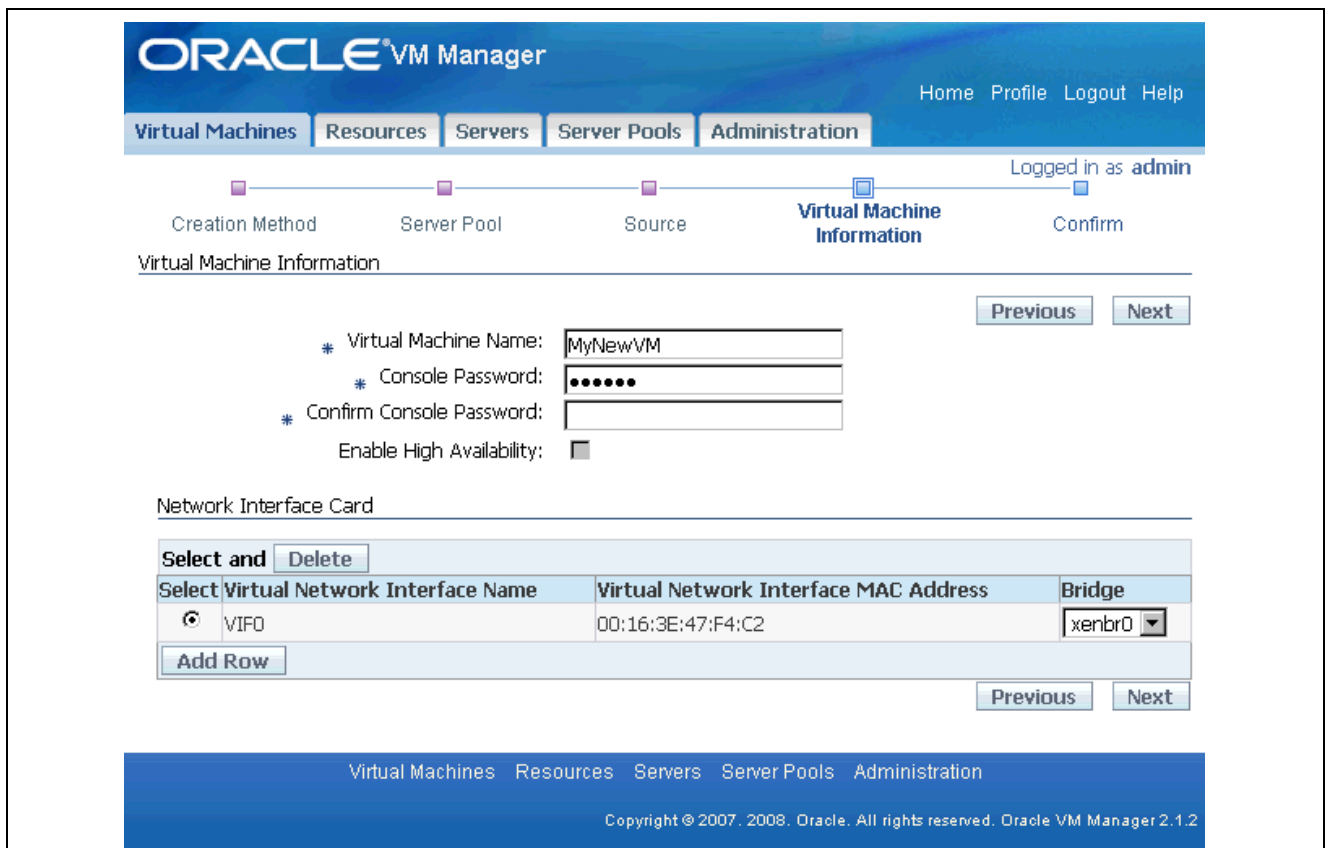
ORACLE® VM Manager

Home Profile Logout Help

Virtual Machines Resources Servers Server Pools Administration

Logged in as admin

Creation Method Server Pool Source Virtual Machine Information Confirm

Virtual Machine Information

Previous Next

* Virtual Machine Name: MyNewVM
* Console Password: ••••••
* Confirm Console Password:
Enable High Availability:

Network Interface Card

Select and Delete

| Select | Virtual Network Interface Name | Virtual Network Interface MAC Address | Bridge |
|---|---|---|---|
| ⦿ | VIF0 | 00:16:3E:47:F4:C2 | xenbr0 |

Add Row

Previous Next

Virtual Machines Resources Servers Server Pools Administration

Copyright © 2007. 2008. Oracle. All rights reserved. Oracle VM Manager 2.1.2